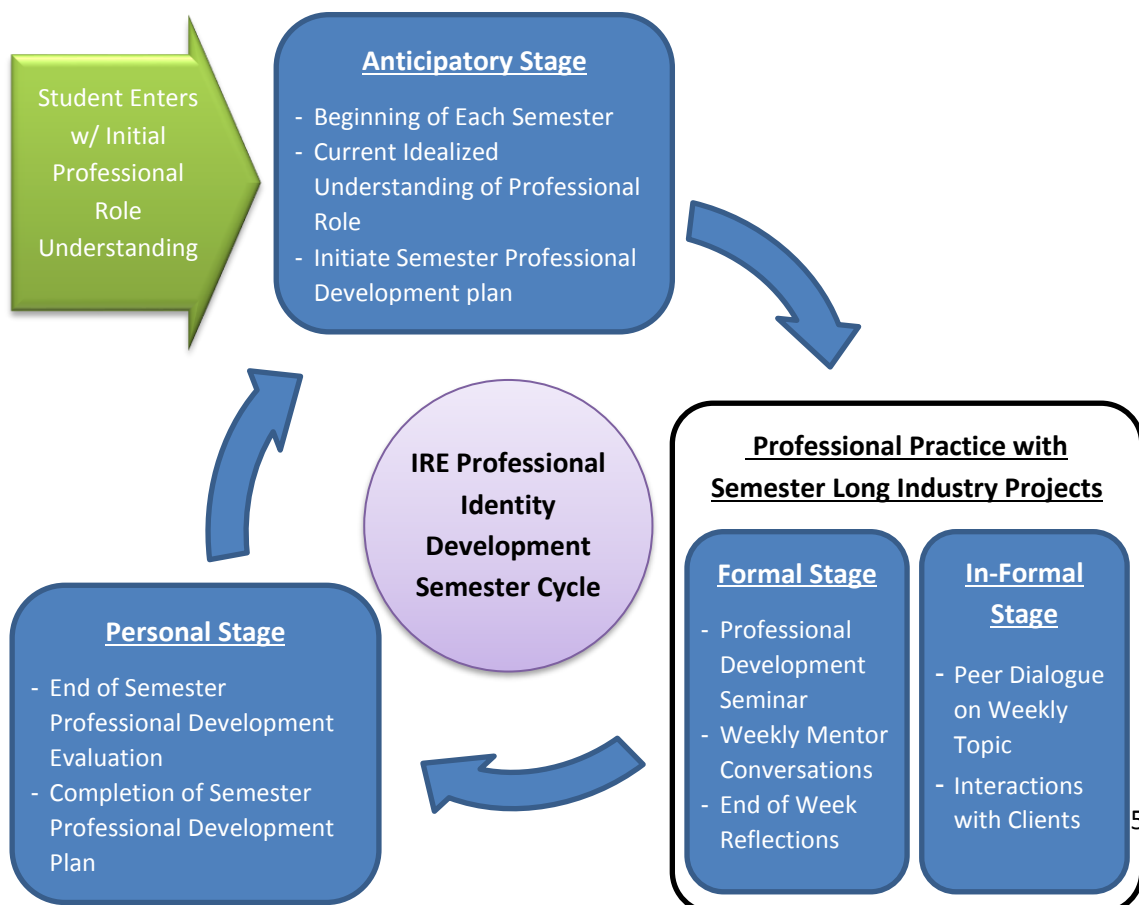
Student Enters w/ Initial Professional Role Understanding

Anticipatory Stage

- Beginning of Each Semester
- Current Idealized Understanding of Professional Role
- Initiate Semester Professional Development plan

IRE Professional Identity Development Semester Cycle

Professional Practice with Semester Long Industry Projects

Formal Stage

- Professional Development Seminar
- Weekly Mentor Conversations
- End of Week Reflections

In-Formal Stage

- Peer Dialogue on Weekly Topic
- Interactions with Clients

Personal Stage

- End of Semester Professional Development Evaluation
- Completion of Semester Professional Development Plan

5